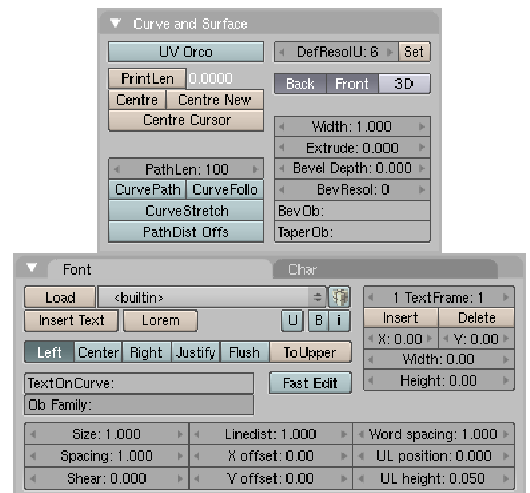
Curve and Surface

UV Orco
PrintLen 0.0000
Centre | Centre New
Centre Cursor

DefResolU: 6 | Set
Back | Front | 3D

Width: 1.000
Extrude: 0.000
Bevel Depth: 0.000
BevResol: 0
BevOb:
TaperOb:

PathLen: 100
CurvePath | CurveFollo
CurveStretch
PathDist Offs

Font
Char

Load | <builtin>
Insert Text | Lorem
U | B | i

1 TextFrame: 1
Insert | Delete
X: 0.00 | Y: 0.00
Width: 0.00
Height: 0.00

Left | Center | Right | Justify | Flush | ToUpper

TextOnCurve:
Ob Family:
Fast Edit

| Size: 1.000 | Linedist: 1.000 | Word spacing: 1.000 |
|---|---|---|
| Spacing: 1.000 | X offset: 0.00 | UL position: 0.000 |
| Shear: 0.000 | Y offset: 0.00 | UL height: 0.050 |